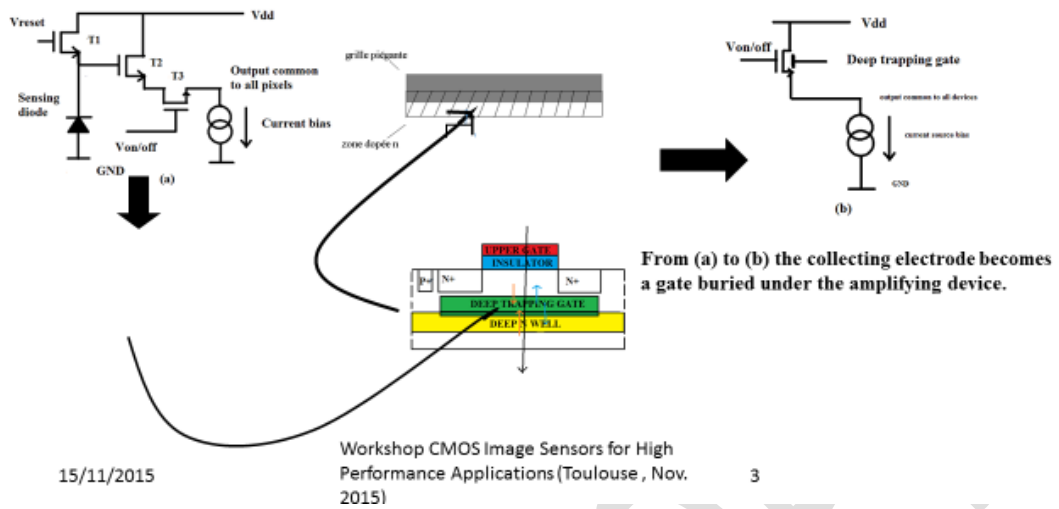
Vreset

Vdd

T1

T2

T3

Output common to all pixels

Sensing diode

Current bias

Von/off

GND

(a)

grille piégeante

zone dopée n

Vdd

Von/off

Deep trapping gate

output common to all devices

current source bias

GND

(b)

UPPER GATE

INSULATOR

P+

N+

N+

DEEP TRAPPING GATE

DEEP N WELL

From (a) to (b) the collecting electrode becomes a gate buried under the amplifying device.

15/11/2015

Workshop CMOS Image Sensors for High Performance Applications (Toulouse , Nov. 2015)

3